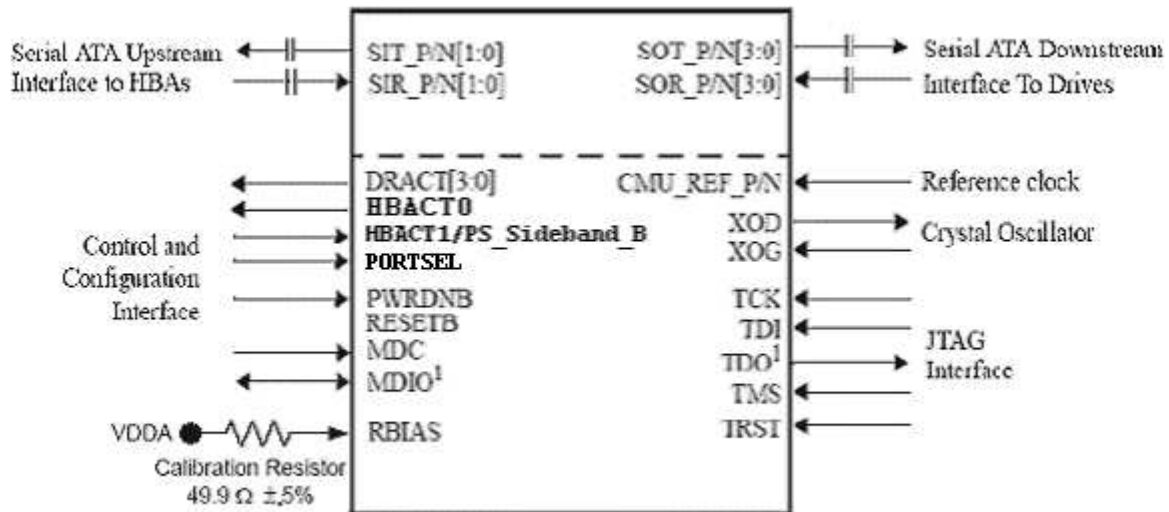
Serial ATA Upstream
Interface to HBAs

SIT_P/N[1:0]
SIR_P/N[1:0]

SOT_P/N[3:0]
SOR_P/N[3:0]

Serial ATA Downstream
Interface To Drives

DRACT[3:0]
HBACT0
HBACT1/PS_Sideband_B
PORTSEL
PWRDNB
RESETB
MDC
MDIO$^1$
RBIAS

Control and
Configuration
Interface

CMU_REF_P/N
XOD
XOG
TCK
TDI
TDO$^1$
TMS
TRST

Reference clock
Crystal Oscillator
JTAG
Interface

VDDA
Calibration Resistor
49.9 Ω ±.5%